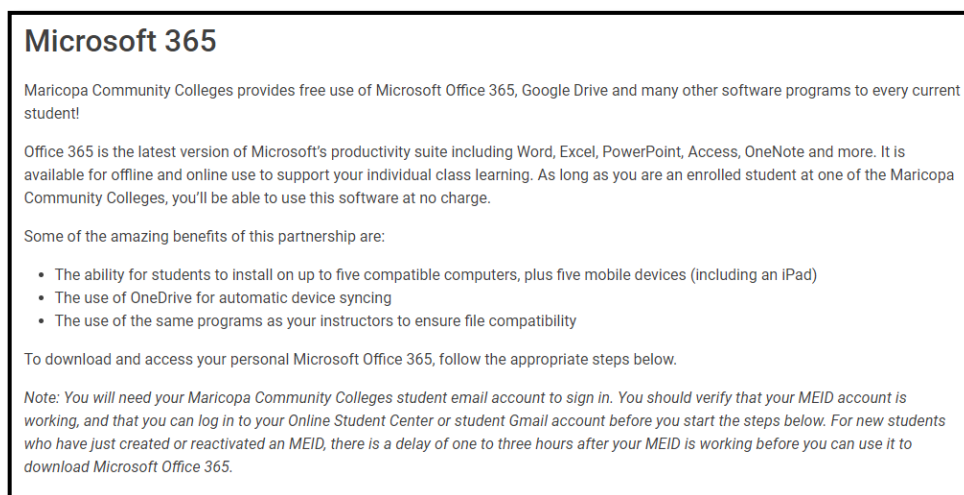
Microsoft 365

Maricopa Community Colleges provides free use of Microsoft Office 365, Google Drive and many other software programs to every current student!

Office 365 is the latest version of Microsoft's productivity suite including Word, Excel, PowerPoint, Access, OneNote and more. It is available for offline and online use to support your individual class learning. As long as you are an enrolled student at one of the Maricopa Community Colleges, you'll be able to use this software at no charge.

Some of the amazing benefits of this partnership are:

- The ability for students to install on up to five compatible computers, plus five mobile devices (including an iPad)
- The use of OneDrive for automatic device syncing
- The use of the same programs as your instructors to ensure file compatibility

To download and access your personal Microsoft Office 365, follow the appropriate steps below.

Note: You will need your Maricopa Community Colleges student email account to sign in. You should verify that your MEID account is working, and that you can log in to your Online Student Center or student Gmail account before you start the steps below. For new students who have just created or reactivated an MEID, there is a delay of one to three hours after your MEID is working before you can use it to download Microsoft Office 365.